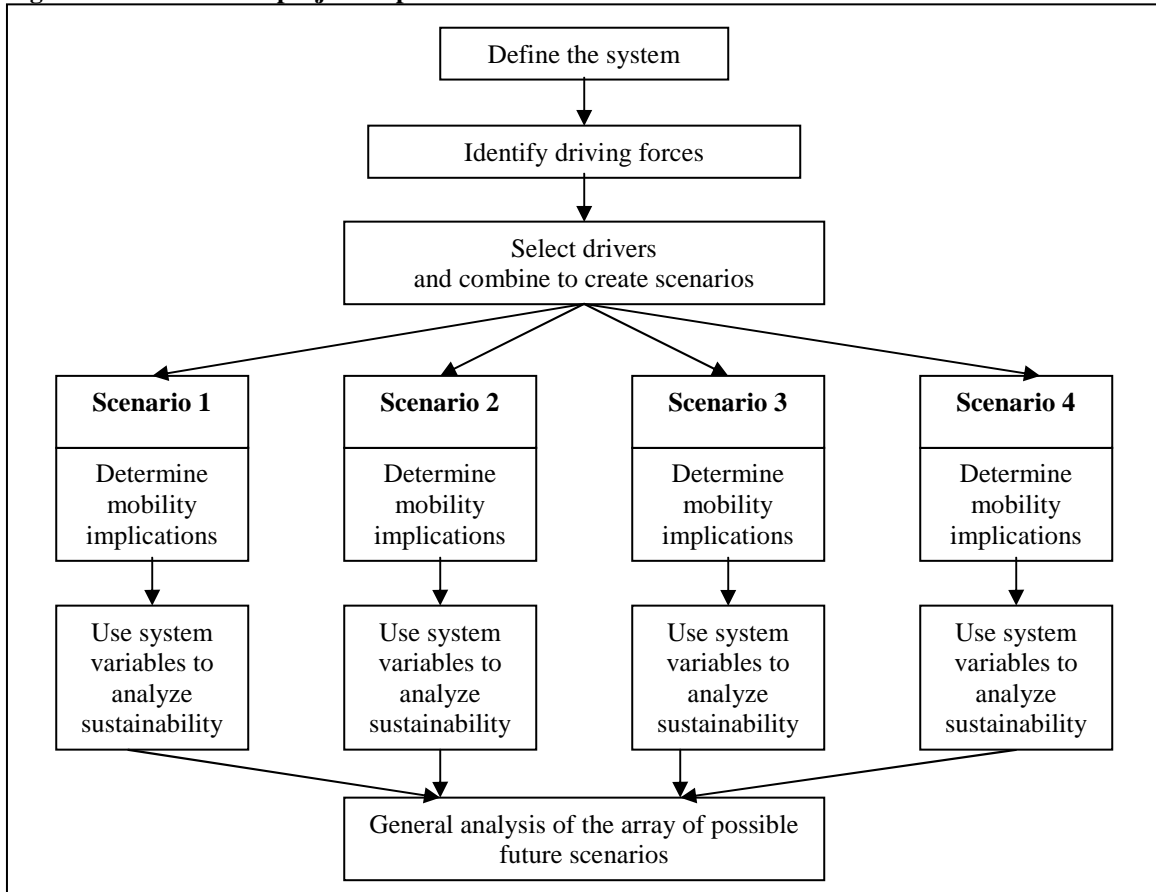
Define the system

Identify driving forces

Select drivers and combine to create scenarios

**Scenario 1**

Determine mobility implications

Use system variables to analyze sustainability

**Scenario 2**

Determine mobility implications

Use system variables to analyze sustainability

**Scenario 3**

Determine mobility implications

Use system variables to analyze sustainability

**Scenario 4**

Determine mobility implications

Use system variables to analyze sustainability

General analysis of the array of possible future scenarios